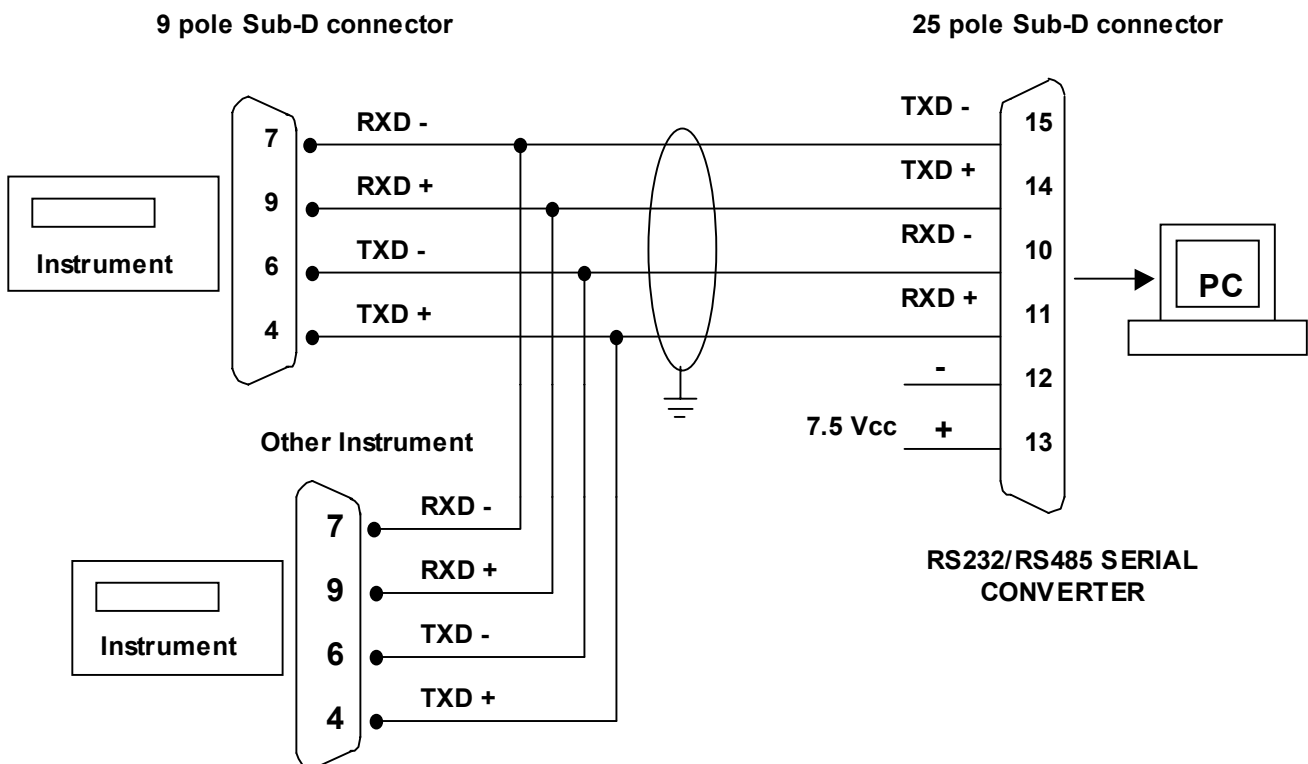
9 pole Sub-D connector

25 pole Sub-D connector

Instrument

7
9
6
4

RXD -
RXD +
TXD -
TXD +

TXD -
TXD +
RXD -
RXD +

15
14
10
11
12
13

-
+
7.5 Vcc

PC

Other Instrument

Instrument

7
9
6
4

RXD -
RXD +
TXD -
TXD +

RS232/RS485 SERIAL CONVERTER